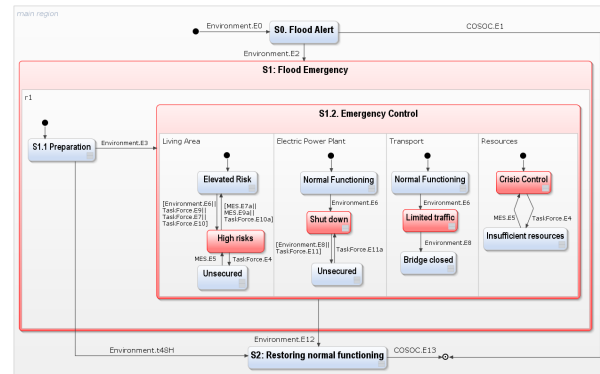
main region

Environment.E0

S0. Flood Alert

COSOC.E1

Environment.E2

S1: Flood Emergency

r1

S1.1 Preparation

Environment.E3

S1.2. Emergency Control

Living Area

Elevated Risk

[Environment.E6||
TaskForce.E9||
TaskForce.E7||
TaskForce.E10]

[MES.E7a||
MES.E9a||
TaskForce.E10a]

High risks

MES.E5

TaskForce.E4

Unsecured

Electric Power Plant

Normal Functioning

Environment.E6

Shut down

[Environment.E8||
TaskForce.E11]

TaskForce.E11a

Unsecured

Transport

Normal Functioning

Environment.E6

Limited traffic

Environment.E8

Bridge closed

Resources

Crisic Control

MES.E5

TaskForce.E4

Insufficient resources

Environment.E12

Environment.t48H

S2: Restoring normal functioning

COSOC.E13